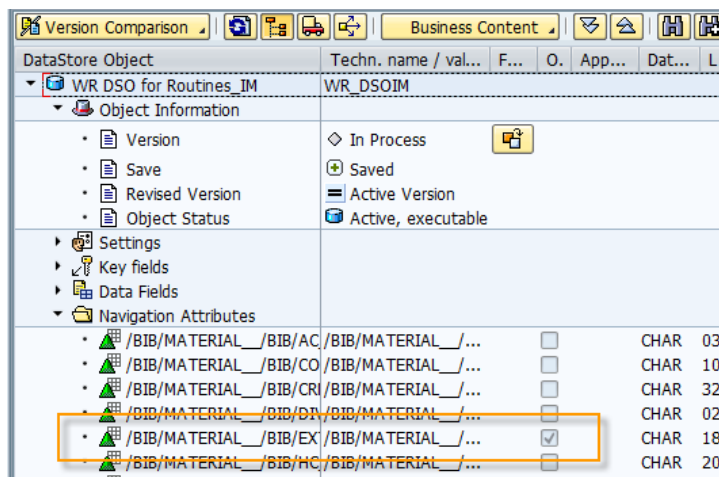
Version Comparison | Business Content

| DataStore Object | Techn. name / val... | F... | O. | App... | Dat... | L |
|---|---|---|---|---|---|---|
| WR DSO for Routines_IM | WR_DSOIM | | | | | |
| Object Information | | | | | | |
| Version | In Process | | | | | |
| Save | Saved | | | | | |
| Revised Version | Active Version | | | | | |
| Object Status | Active, executable | | | | | |
| Settings | | | | | | |
| Key fields | | | | | | |
| Data Fields | | | | | | |
| Navigation Attributes | | | | | | |
| /BIB/MATERIAL__/BIB/AC | /BIB/MATERIAL__/... | | | | CHAR | 03 |
| /BIB/MATERIAL__/BIB/CO | /BIB/MATERIAL__/... | | | | CHAR | 10 |
| /BIB/MATERIAL__/BIB/CRI | /BIB/MATERIAL__/... | | | | CHAR | 32 |
| /BIB/MATERIAL__/BIB/DIV | /BIB/MATERIAL__/... | | | | CHAR | 02 |
| /BIB/MATERIAL__/BIB/EXT | /BIB/MATERIAL__/... | | ☑ | | CHAR | 18 |
| /BIB/MATERIAL__/BIB/HC | /BIB/MATERIAL__/... | | | | CHAR | 20 |